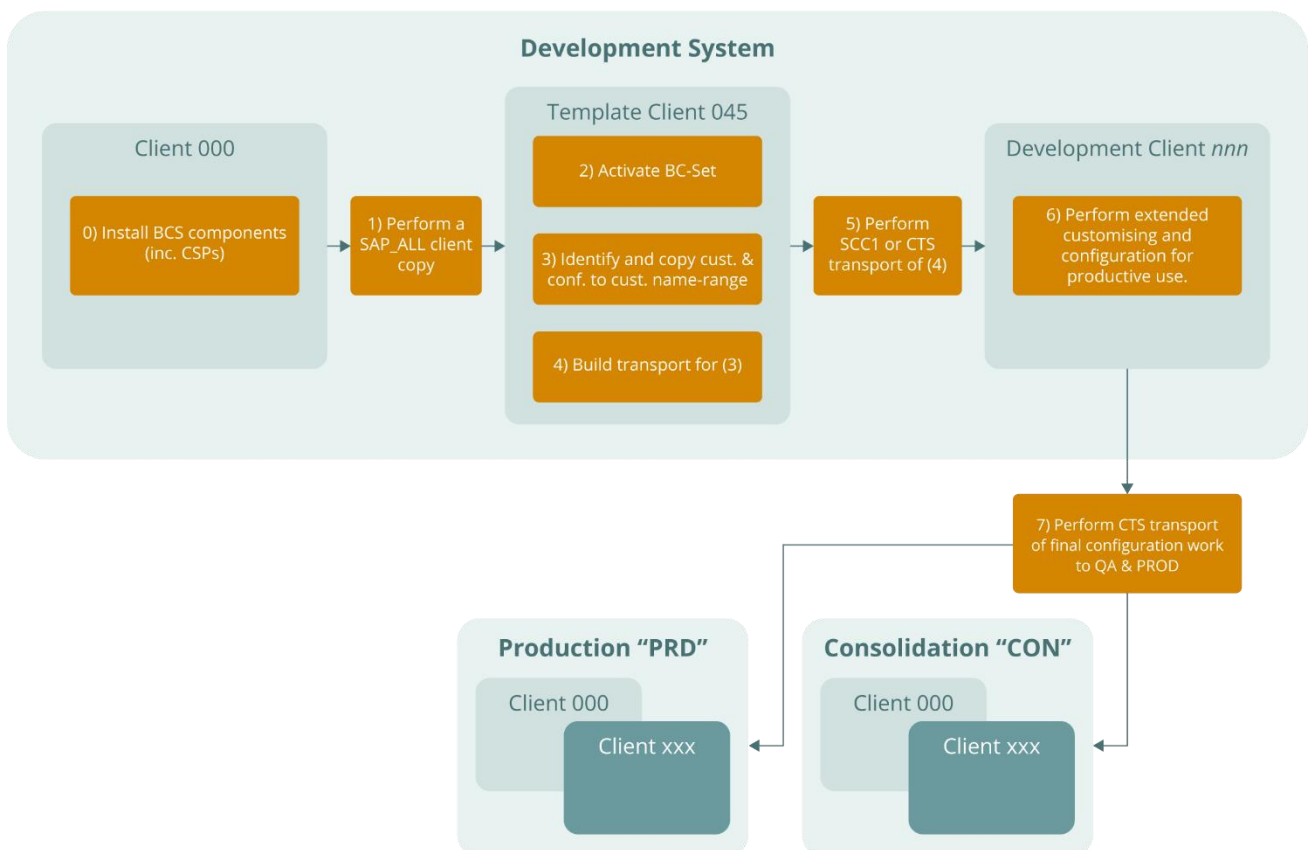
Development System

Client 000

0) Install BCS components (inc. CSPs)

1) Perform a SAP_ALL client copy

Template Client 045

2) Activate BC-Set

3) Identify and copy cust. & conf. to cust. name-range

4) Build transport for (3)

5) Perform SCC1 or CTS transport of (4)

Development Client *nnn*

6) Perform extended customising and configuration for productive use.

7) Perform CTS transport of final configuration work to QA & PROD

Production “PRD”

Client 000

Client xxx

Consolidation “CON”

Client 000

Client xxx